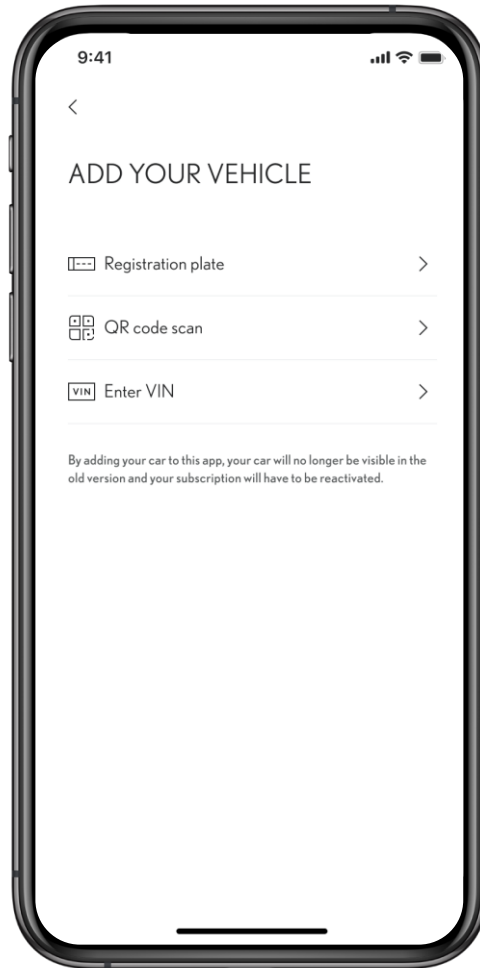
9:41

<

ADD YOUR VEHICLE

Registration plate >

QR code scan >

VIN Enter VIN >

By adding your car to this app, your car will no longer be visible in the old version and your subscription will have to be reactivated.